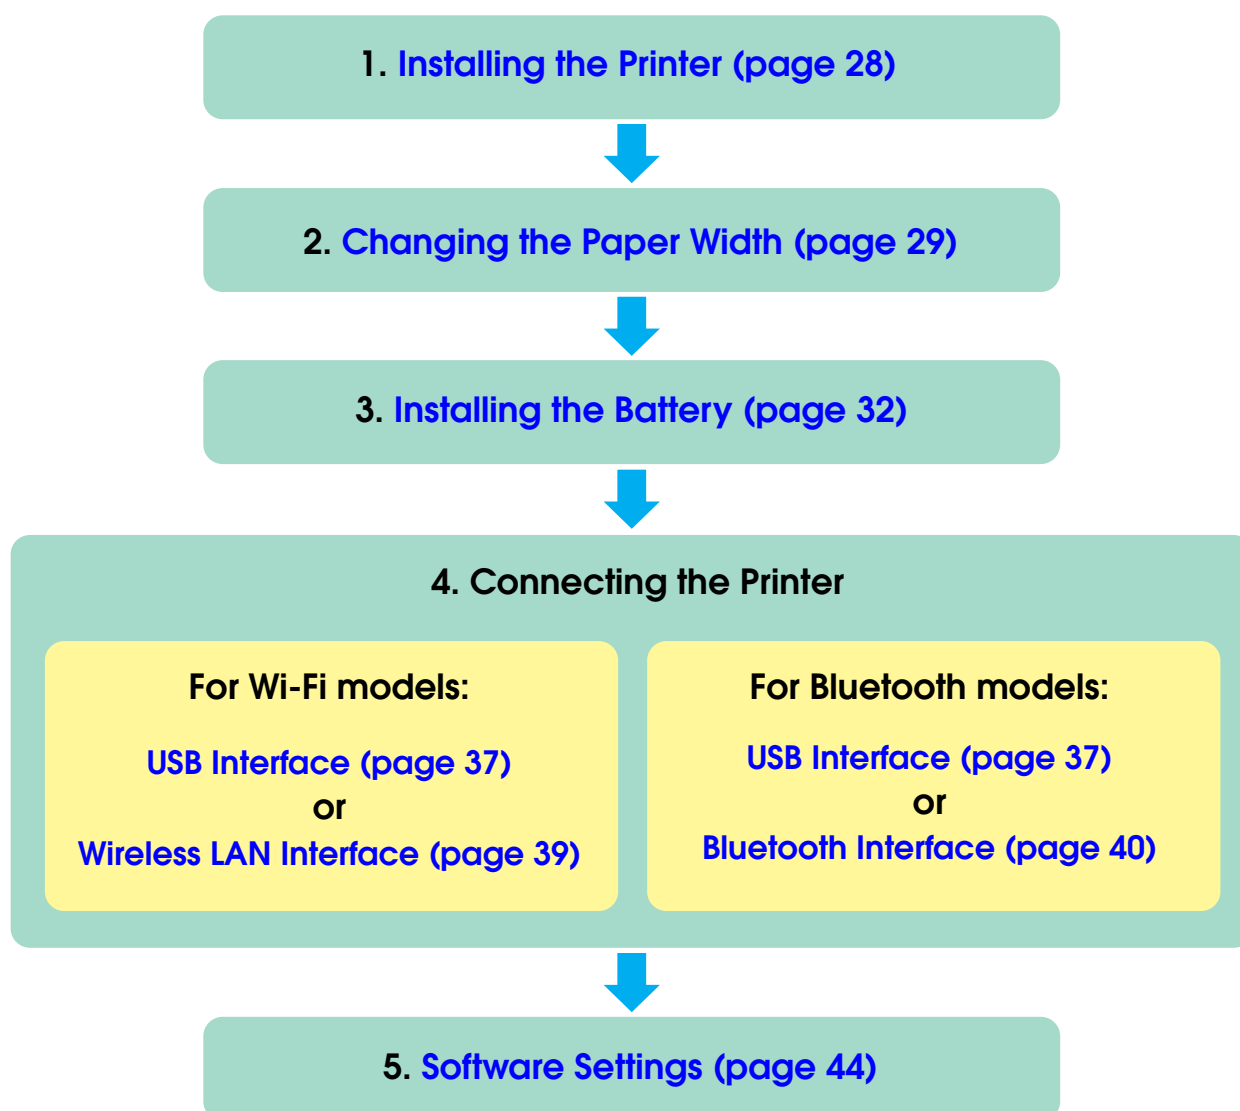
1. Installing the Printer (page 28)

2. Changing the Paper Width (page 29)

3. Installing the Battery (page 32)

4. Connecting the Printer

For Wi-Fi models:

USB Interface (page 37)
or
Wireless LAN Interface (page 39)

For Bluetooth models:

USB Interface (page 37)
or
Bluetooth Interface (page 40)

5. Software Settings (page 44)